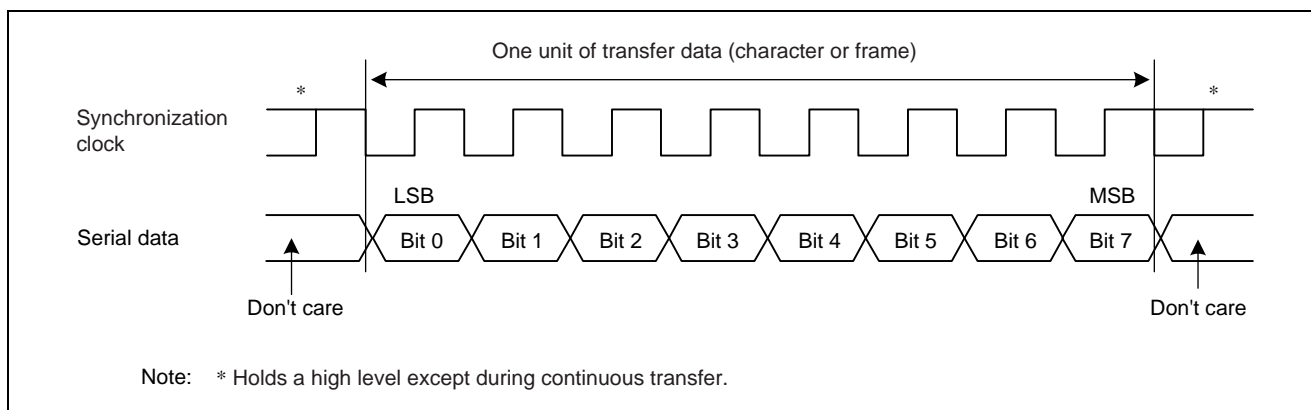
One unit of transfer data (character or frame)

*

*

Synchronization clock

LSB

MSB

Serial data

Bit 0

Bit 1

Bit 2

Bit 3

Bit 4

Bit 5

Bit 6

Bit 7

Don't care

Don't care

Note: * Holds a high level except during continuous transfer.